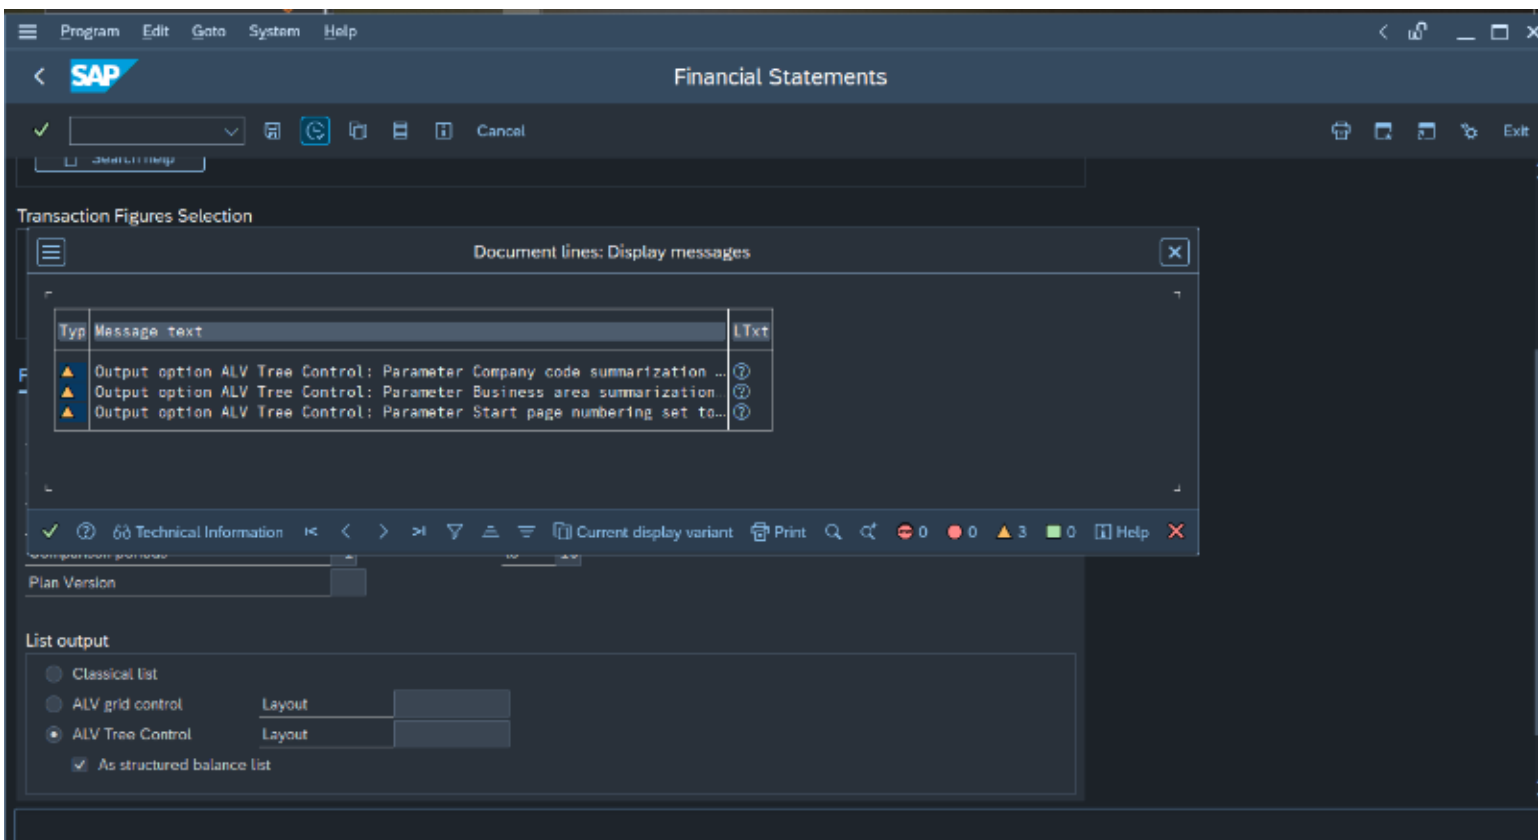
Program Edit Goto System Help

SAP

Financial Statements

Cancel

Exit

Search help

Transaction Figures Selection

Document lines: Display messages

| Typ | Message text | LTxt |
|---|---|---|
| ▲ | Output option ALV Tree Control: Parameter Company code summarization … | ⓘ |
| ▲ | Output option ALV Tree Control: Parameter Business area summarization… | ⓘ |
| ▲ | Output option ALV Tree Control: Parameter Start page numbering set to… | ⓘ |

Technical Information Current display variant Print 0 0 3 0 Help

Comparison periods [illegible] to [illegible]

Plan Version

List output

Classical list

ALV grid control Layout

ALV Tree Control Layout

As structured balance list